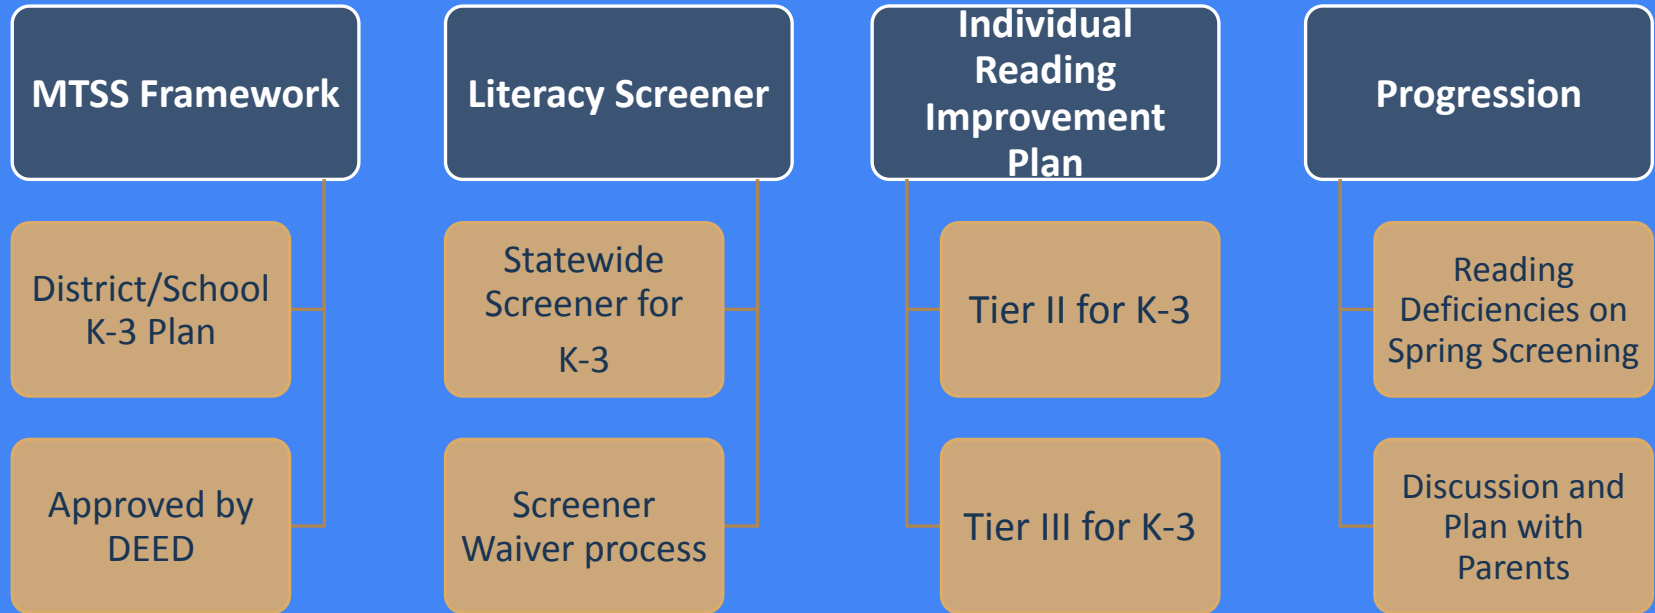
MTSS Framework

District/School K-3 Plan

Approved by DEED

Literacy Screener

Statewide Screener for K-3

Screener Waiver process

Individual Reading Improvement Plan

Tier II for K-3

Tier III for K-3

Progression

Reading Deficiencies on Spring Screening

Discussion and Plan with Parents